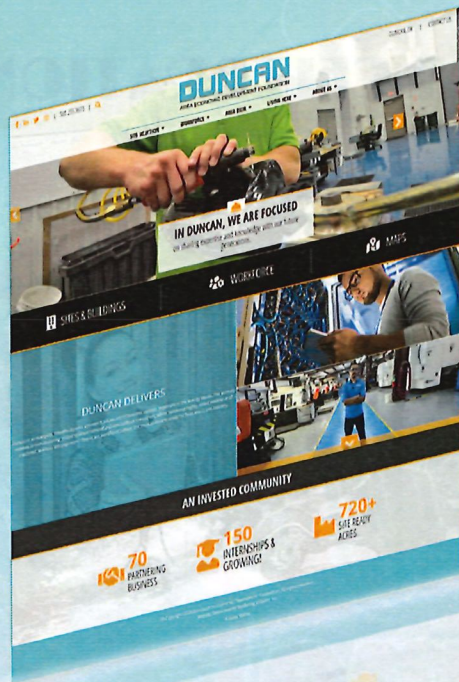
DUNCAN
AREA ECONOMIC DEVELOPMENT FOUNDATION

SITE SELECTION ▾
WORKFORCE ▾
AREA DATA ▾
LIVING HERE ▾
ABOUT US ▾

IN DUNCAN, WE ARE FOCUSED
on sharing expertise and knowledge with our future generations

SITES & BUILDINGS
WORKFORCE
MAPS

DUNCAN DELIVERS

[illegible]

AN INVESTED COMMUNITY

70
PARTNERING BUSINESS

150
INTERNSHIPS & GROWING!

720+
SITE READY ACRES

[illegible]